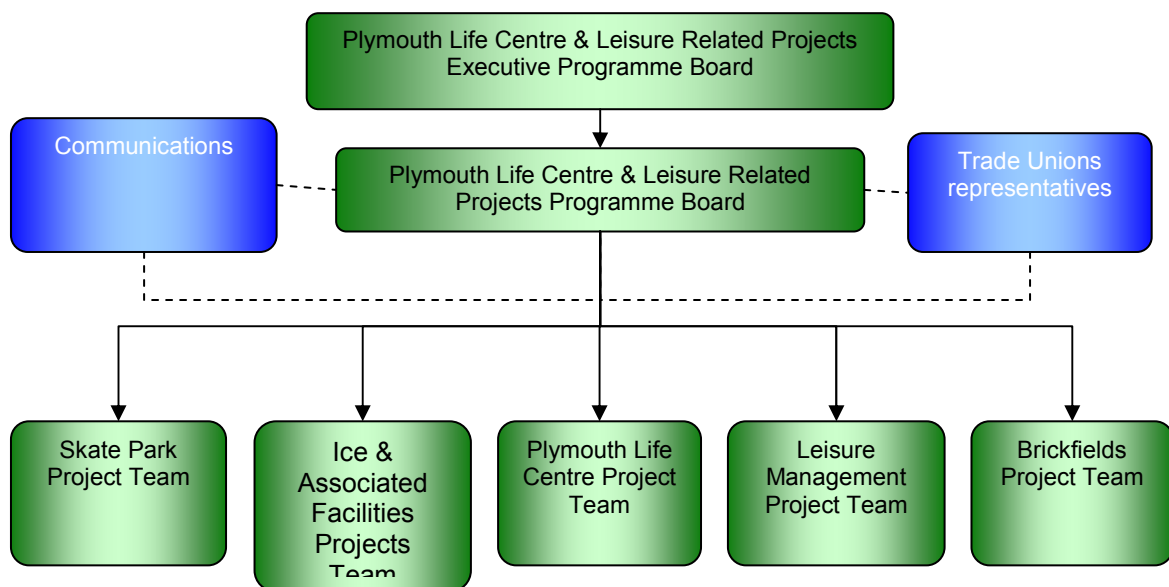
Plymouth Life Centre & Leisure Related Projects Executive Programme Board

Communications

Plymouth Life Centre & Leisure Related Projects Programme Board

Trade Unions representatives

Skate Park Project Team

Ice & Associated Facilities Projects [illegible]

Plymouth Life Centre Project Team

Leisure Management Project Team

Brickfields Project Team